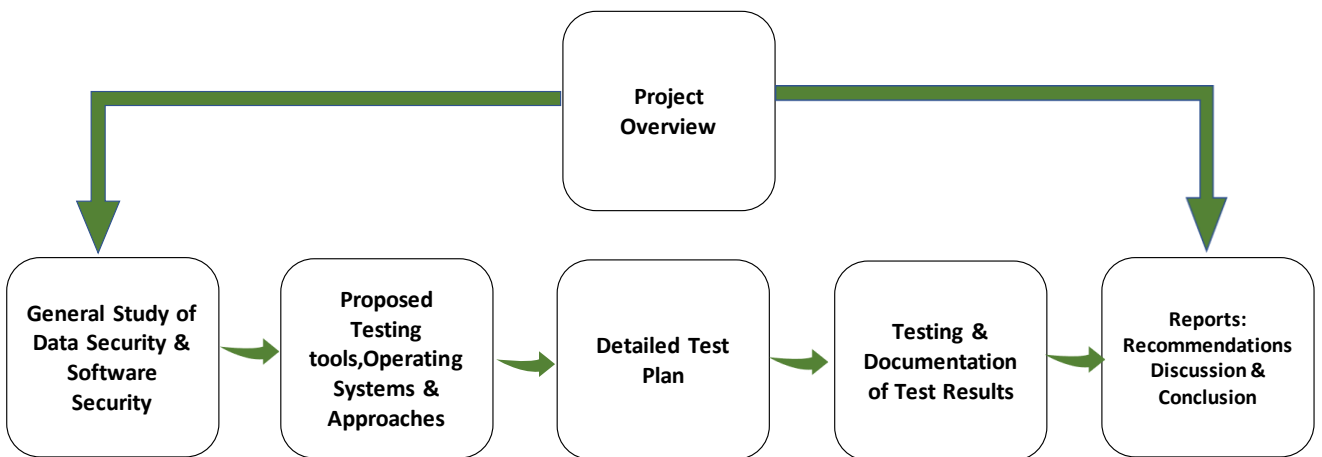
Project Overview

General Study of Data Security & Software Security

Proposed Testing tools,Operating Systems & Approaches

Detailed Test Plan

Testing & Documentation of Test Results

Reports: Recommendations Discussion & Conclusion